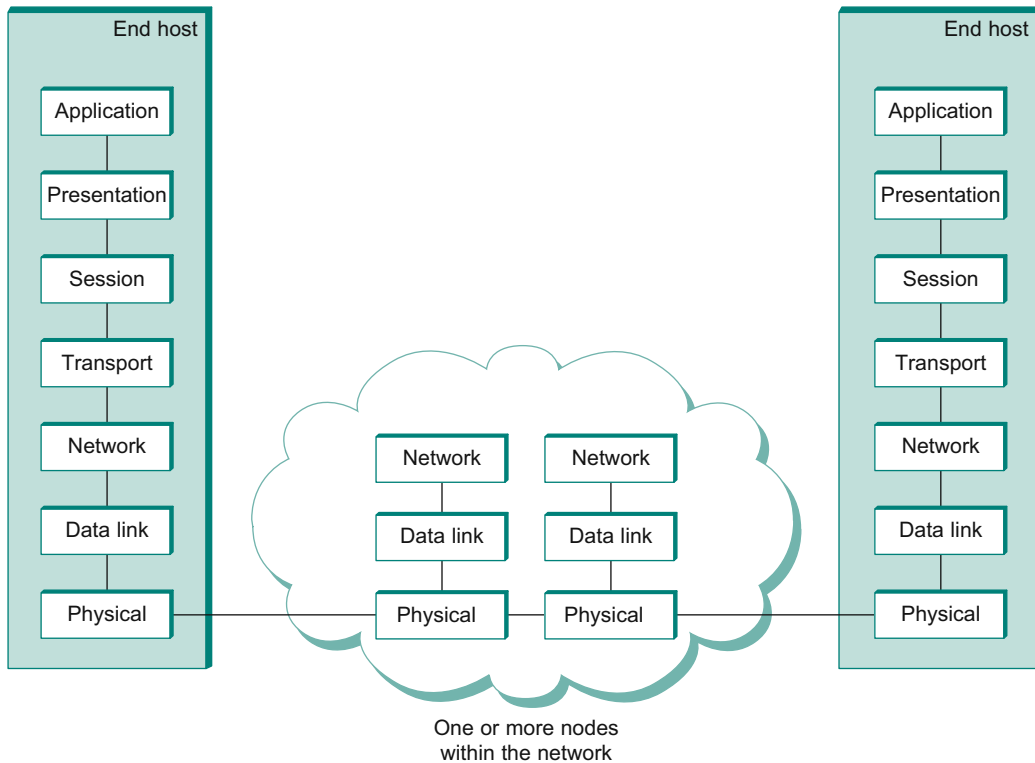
End host

Application

Presentation

Session

Transport

Network

Data link

Physical

Network

Data link

Physical

Network

Data link

Physical

End host

Application

Presentation

Session

Transport

Network

Data link

Physical

One or more nodes within the network